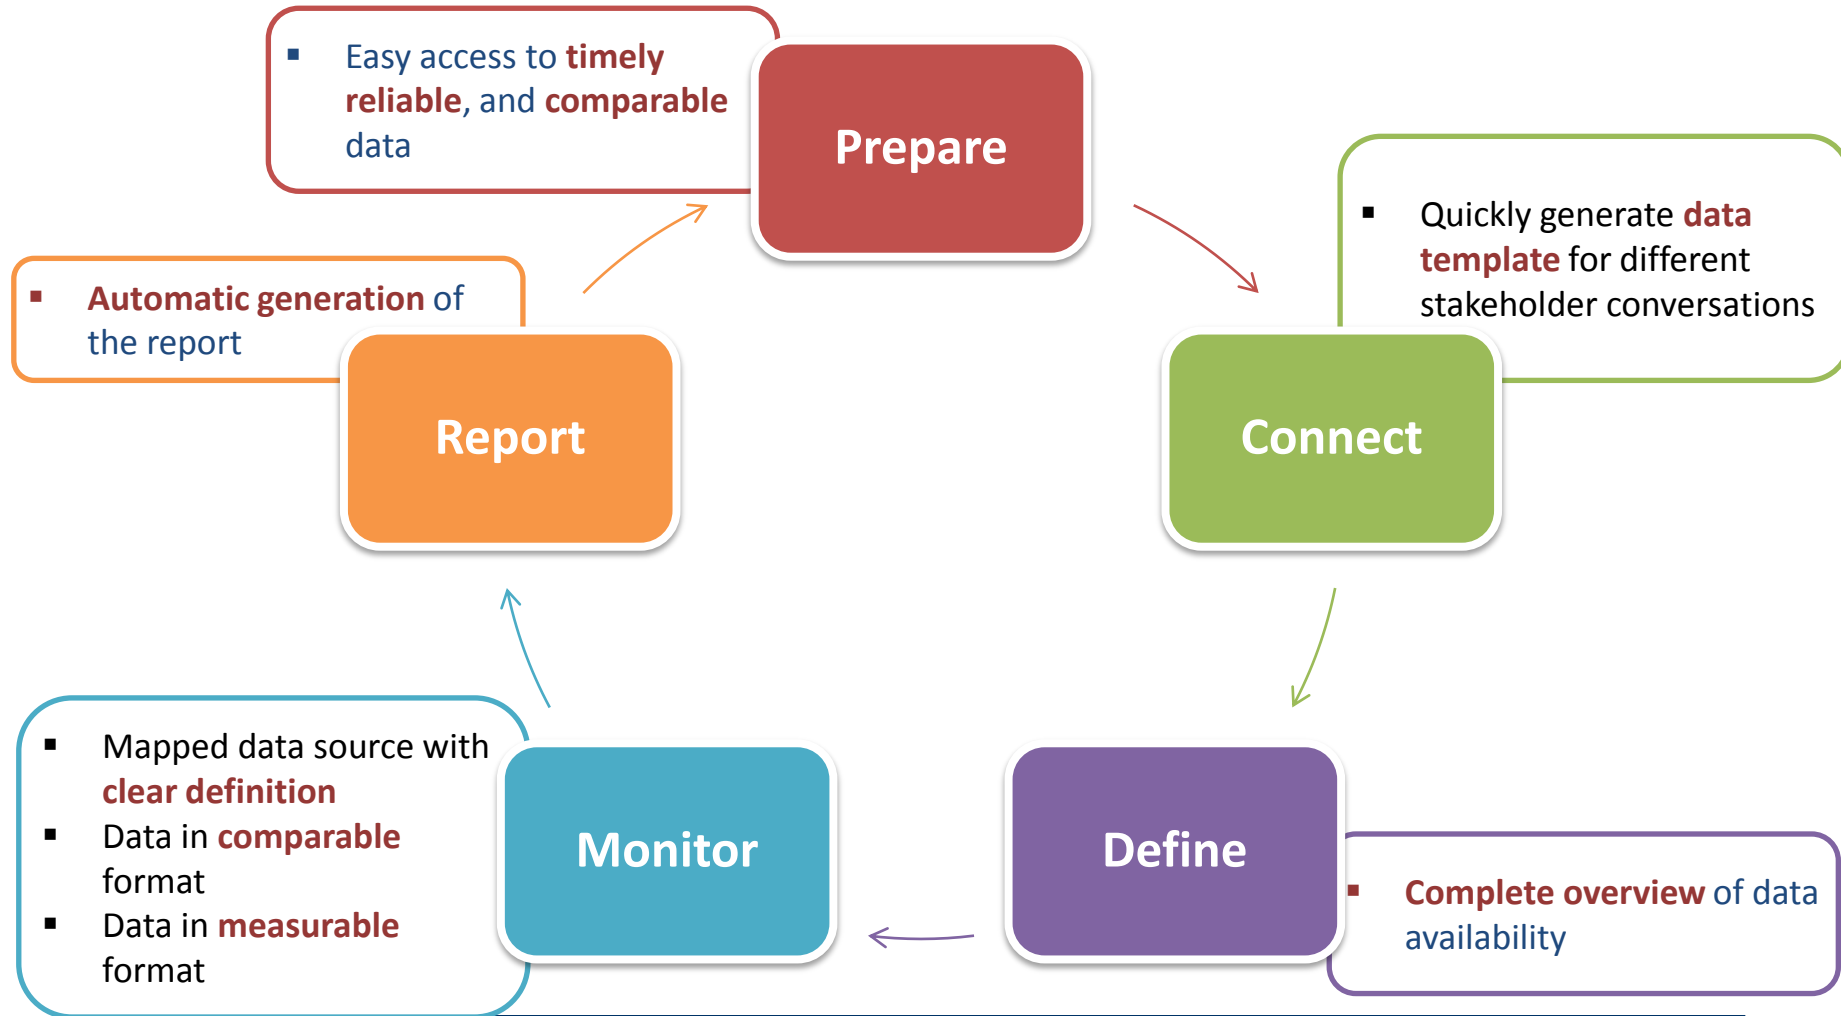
- Easy access to timely reliable, and comparable data

Prepare

- Quickly generate data template for different stakeholder conversations

Connect

- Automatic generation of the report

Report

Define

- Complete overview of data availability

Monitor

- Mapped data source with clear definition
- Data in comparable format
- Data in measurable format